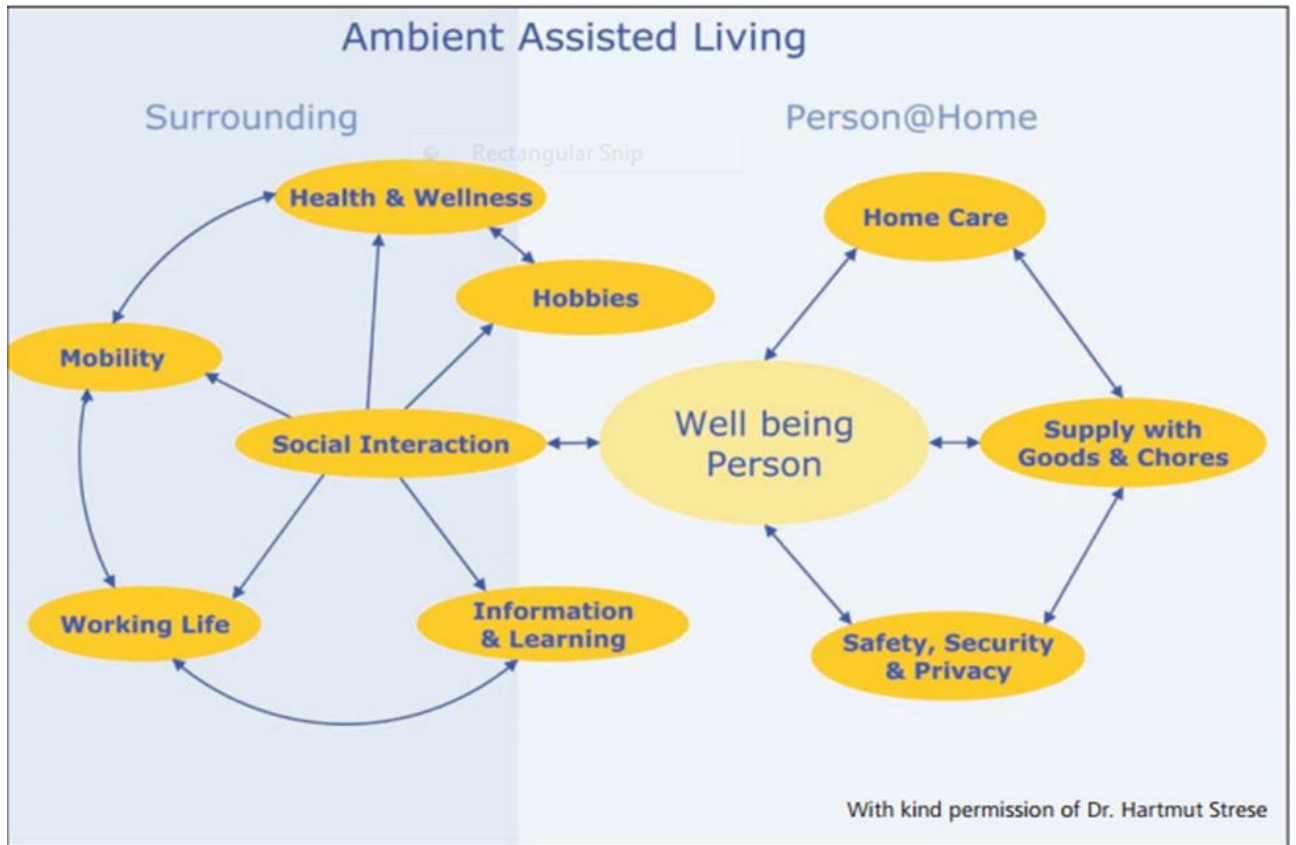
Ambient Assisted Living

Surrounding

Person@Home

Rectangular Snip

Health & Wellness

Hobbies

Mobility

Social Interaction

Working Life

Information & Learning

Home Care

Well being Person

Supply with Goods & Chores

Safety, Security & Privacy

With kind permission of Dr. Hartmut Strese